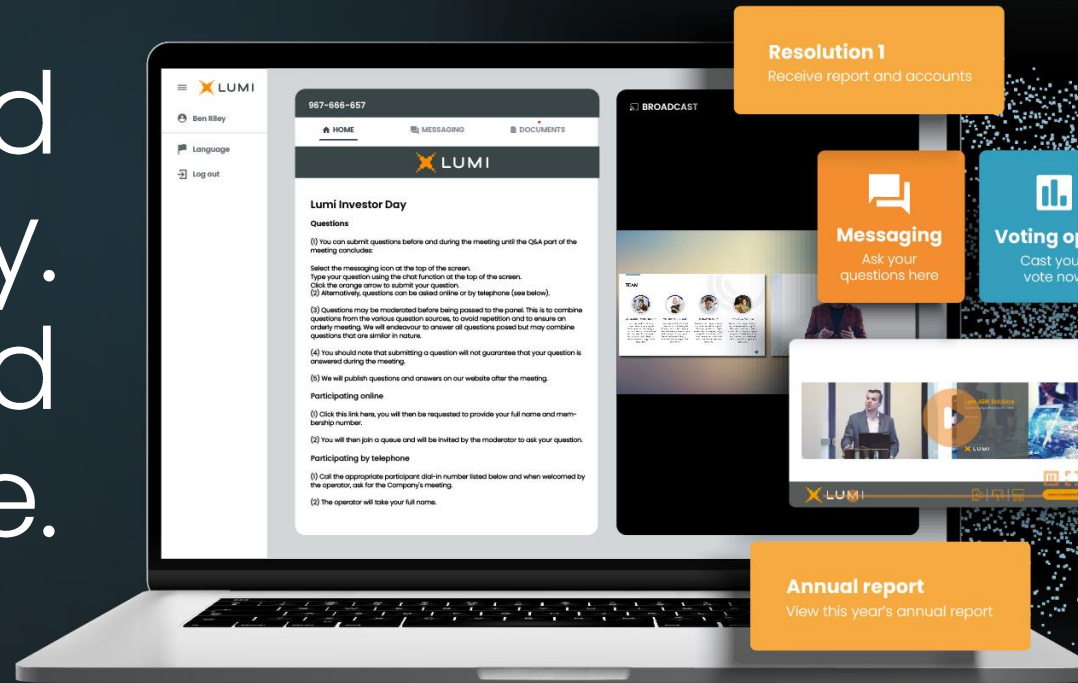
d
y.
d
e.

LUMI
Ben Riley
Language
Log out

967-666-657
HOME
MESSAGING
DOCUMENTS
LUMI

Lumi Investor Day

Questions

(1) You can submit questions before and during the meeting until the Q&A part of the meeting concludes:

Select the messaging icon at the top of the screen.
Type your question using the chat function at the top of the screen.
Click the orange arrow to submit your question.
(2) Alternatively, questions can be asked online or by telephone (see below).

(3) Questions may be moderated before being passed to the panel. This is to combine questions from the various question sources, to avoid repetition and to ensure an orderly meeting. We will endeavour to answer all questions posed but may combine questions that are similar in nature.

(4) You should note that submitting a question will not guarantee that your question is answered during the meeting.

(5) We will publish questions and answers on our website after the meeting.

Participating online

(1) Click this link here, you will then be requested to provide your full name and membership number.

(2) You will then join a queue and will be invited by the moderator to ask your question.

Participating by telephone

(1) Call the appropriate participant dial-in number listed below and when welcomed by the operator, ask for the Company's meeting.

(2) The operator will take your full name.

BROADCAST
TEAM

Resolution 1
Receive report and accounts

Messaging
Ask your questions here

Voting op
Cast you
vote now

LUMI
LUMI

Annual report
View this year's annual report